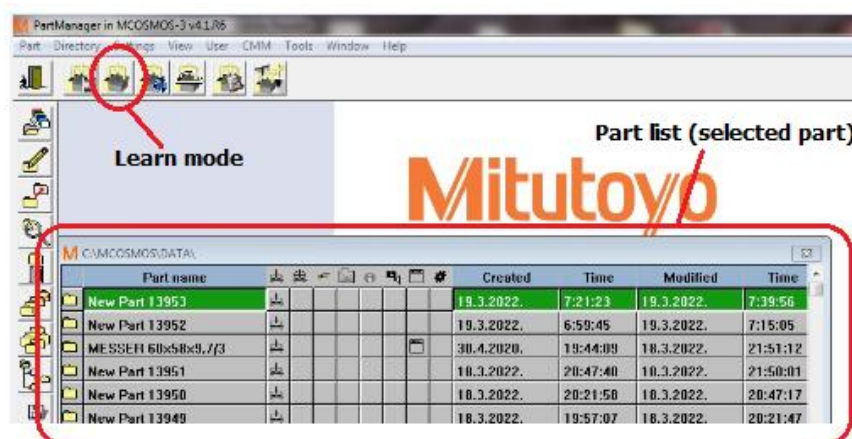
PartManager in MCOSMOS-3 v4.1.R6

Part Directory Settings View User CMM Tools Window Help

Learn mode

Part list (selected part)

Mitutoyo

C:\MCOSMOS\DATA\

| Part name | | | | | | | | | Created | Time | Modified | Time |
|---|---|---|---|---|---|---|---|---|---|---|---|---|
| New Part 13953 | | | | | | | | | 19.3.2022. | 7:21:23 | 19.3.2022. | 7:39:56 |
| New Part 13952 | | | | | | | | | 19.3.2022. | 6:59:45 | 19.3.2022. | 7:15:05 |
| MESSER 60x58x9,7/3 | | | | | | | | | 30.4.2020. | 19:44:09 | 18.3.2022. | 21:51:12 |
| New Part 13951 | | | | | | | | | 18.3.2022. | 20:47:40 | 18.3.2022. | 21:50:01 |
| New Part 13950 | | | | | | | | | 18.3.2022. | 20:21:58 | 18.3.2022. | 20:47:17 |
| New Part 13949 | | | | | | | | | 18.3.2022. | 19:57:07 | 18.3.2022. | 20:21:47 |